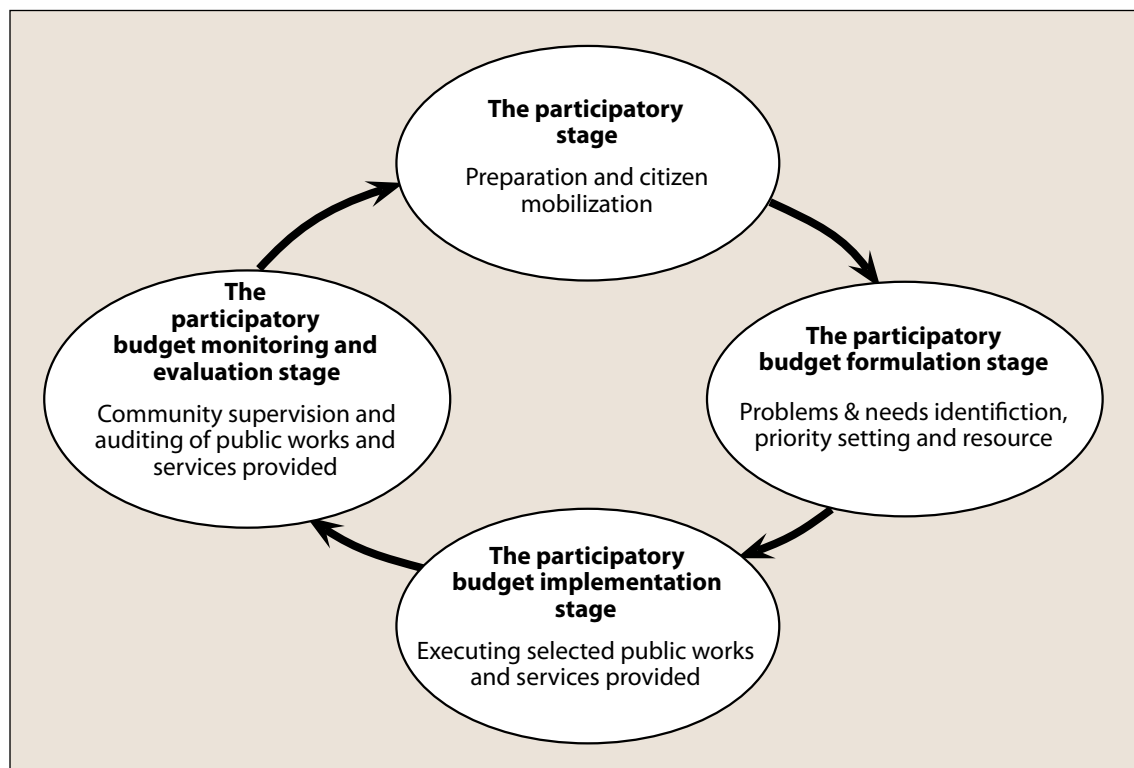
**The participatory stage**

Preparation and citizen mobilization

**The participatory budget formulation stage**

Problems & needs identifiction, priority setting and resource

**The participatory budget implementation stage**

Executing selected public works and services provided

**The participatory budget monitoring and evaluation stage**

Community supervision and auditing of public works and services provided